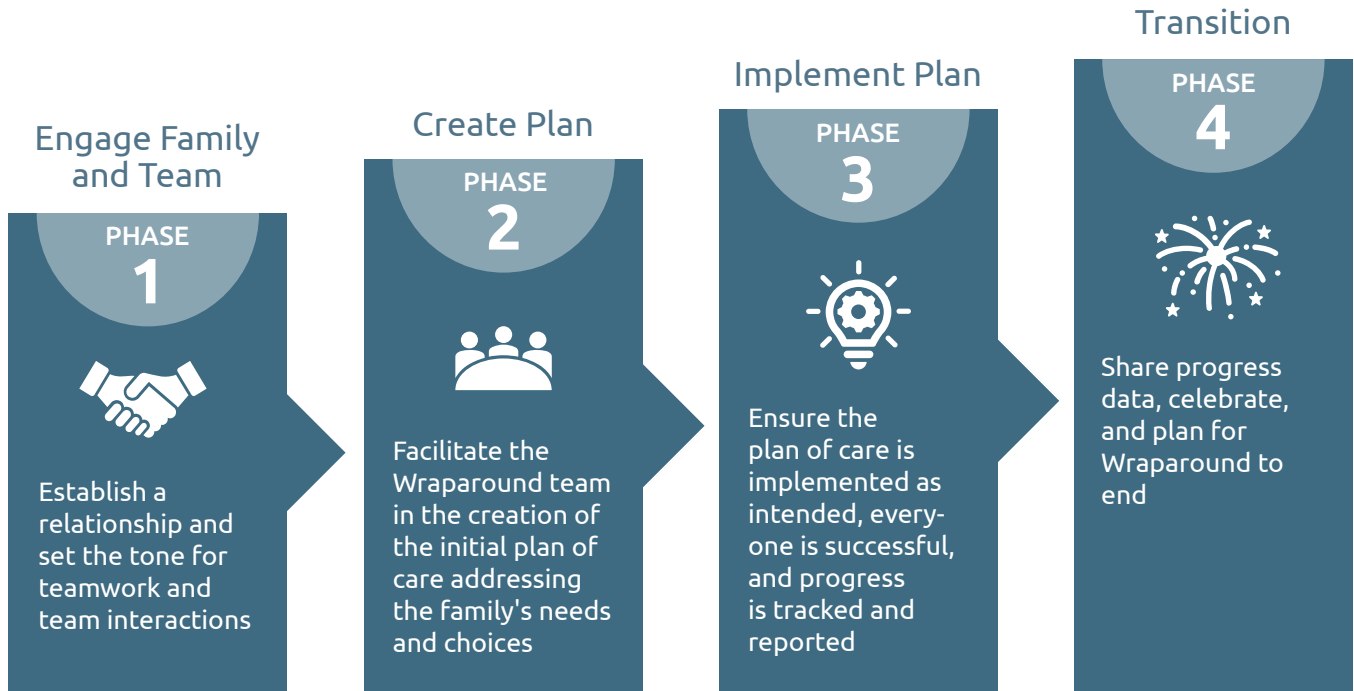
Engage Family and Team

PHASE
1

Establish a relationship and set the tone for teamwork and team interactions

Create Plan

PHASE
2

Facilitate the Wraparound team in the creation of the initial plan of care addressing the family's needs and choices

Implement Plan

PHASE
3

Ensure the plan of care is implemented as intended, everyone is successful, and progress is tracked and reported

Transition

PHASE
4

Share progress data, celebrate, and plan for Wraparound to end